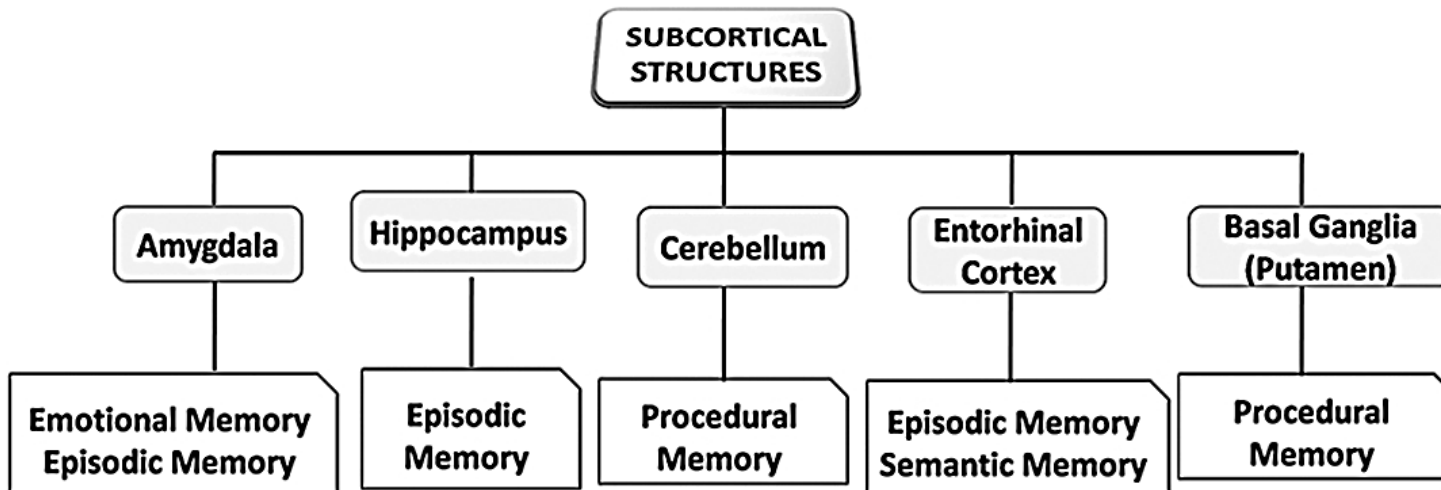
SUBCORTICAL STRUCTURES

Amygdala

Emotional Memory
Episodic Memory

Hippocampus

Episodic Memory

Cerebellum

Procedural Memory

Entorhinal Cortex

Episodic Memory
Semantic Memory

Basal Ganglia (Putamen)

Procedural Memory